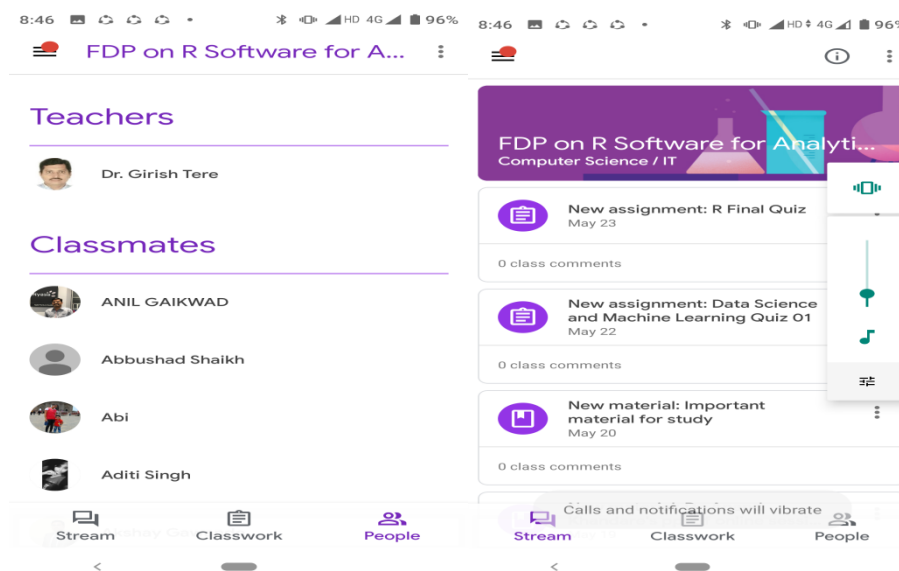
8:46 HD 4G 96%

FDP on R Software for A...

Teachers

Dr. Girish Tere

Classmates

ANIL GAIKWAD

Abbushad Shaikh

Abi

Aditi Singh

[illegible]

Stream

Classwork

People

8:46 HD 4G 96

FDP on R Software for Analyti...

Computer Science / IT

New assignment: R Final Quiz

May 23

0 class comments

New assignment: Data Science and Machine Learning Quiz 01

May 22

0 class comments

New material: Important material for study

May 20

0 class comments

Calls and notifications will vibrate

Stream

Classwork

People